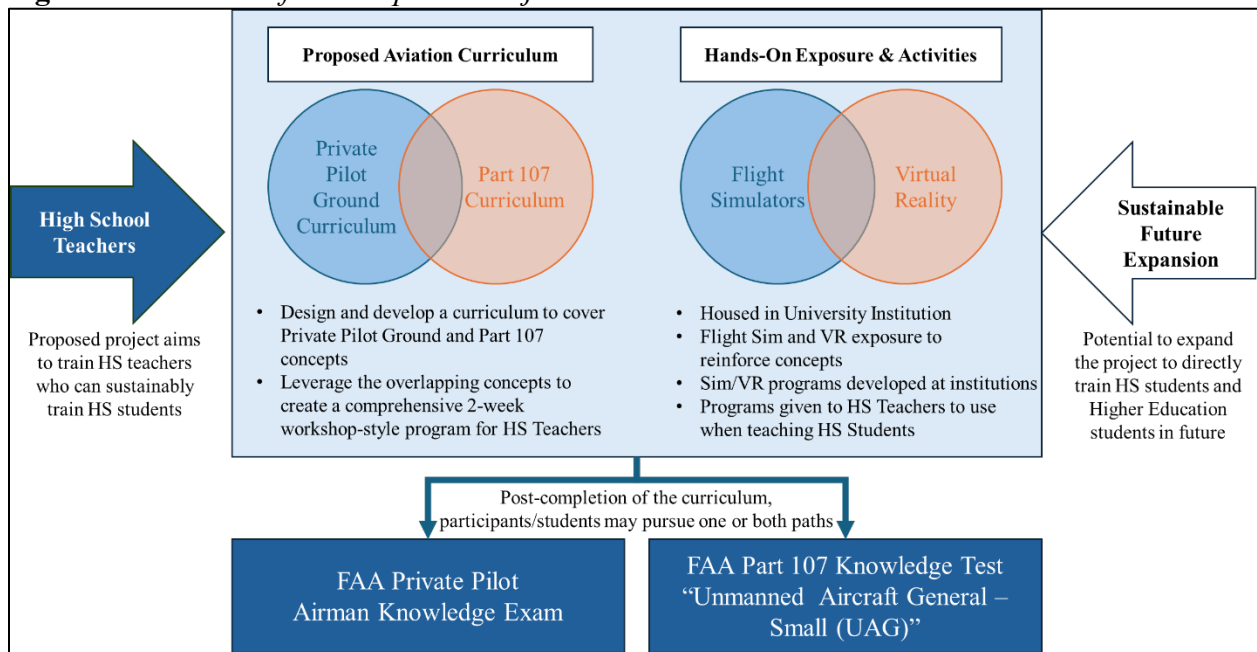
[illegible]

Proposed Aviation Curriculum

Private Pilot Ground Curriculum

Part 107 Curriculum

Hands-On Exposure & Activities

Flight Simulators

Virtual Reality

High School Teachers

Proposed project aims to train HS teachers who can sustainably train HS students

- Design and develop a curriculum to cover Private Pilot Ground and Part 107 concepts
- Leverage the overlapping concepts to create a comprehensive 2-week workshop-style program for HS Teachers

- Housed in University Institution
- Flight Sim and VR exposure to reinforce concepts
- Sim/VR programs developed at institutions
- Programs given to HS Teachers to use when teaching HS Students

Sustainable Future Expansion

Potential to expand the project to directly train HS students and Higher Education students in future

Post-completion of the curriculum, participants/students may pursue one or both paths

FAA Private Pilot Airman Knowledge Exam

FAA Part 107 Knowledge Test "Unmanned Aircraft General – Small (UAG)"